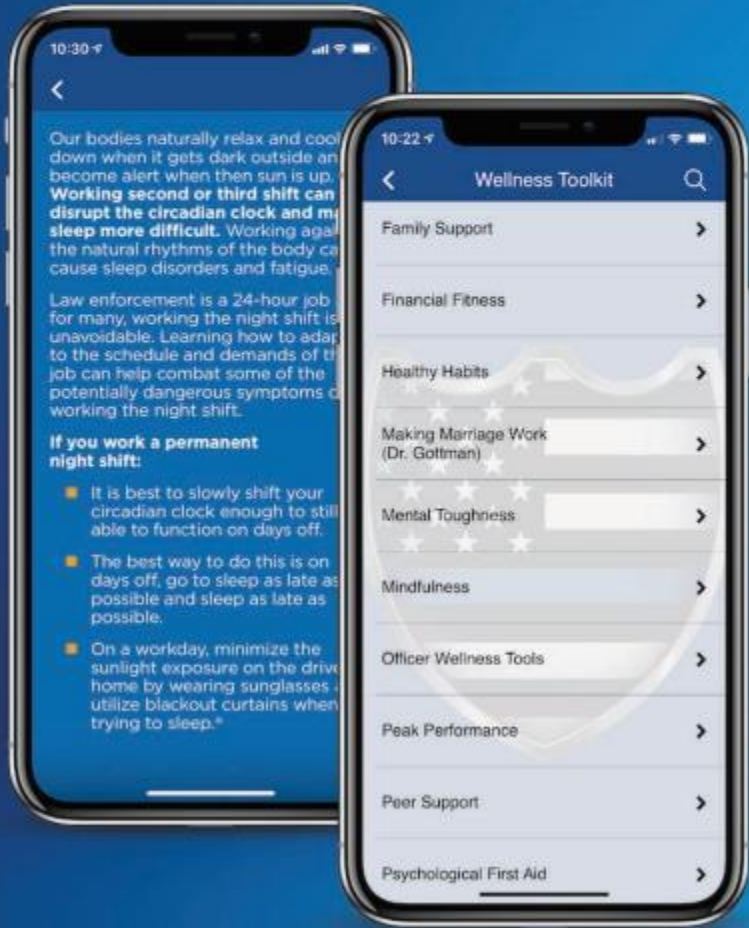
10:30

<

Our bodies naturally relax and cool down when it gets dark outside an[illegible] become alert when then sun is up. **Working second or third shift can disrupt the circadian clock and ma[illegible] sleep more difficult.** Working agai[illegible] the natural rhythms of the body ca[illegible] cause sleep disorders and fatigue.

Law enforcement is a 24-hour job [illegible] for many, working the night shift is unavoidable. Learning how to adap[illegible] to the schedule and demands of th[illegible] job can help combat some of the potentially dangerous symptoms o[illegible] working the night shift.

**If you work a permanent night shift:**

- It is best to slowly shift your circadian clock enough to still able to function on days off.
- The best way to do this is on days off, go to sleep as late as possible and sleep as late as possible.
- On a workday, minimize the sunlight exposure on the drive home by wearing sunglasses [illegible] utilize blackout curtains when trying to sleep.*

10:22

< Wellness Toolkit

Family Support >

Financial Fitness >

Healthy Habits >

Making Marriage Work (Dr. Gottman) >

Mental Toughness >

Mindfulness >

Officer Wellness Tools >

Peak Performance >

Peer Support >

Psychological First Aid >